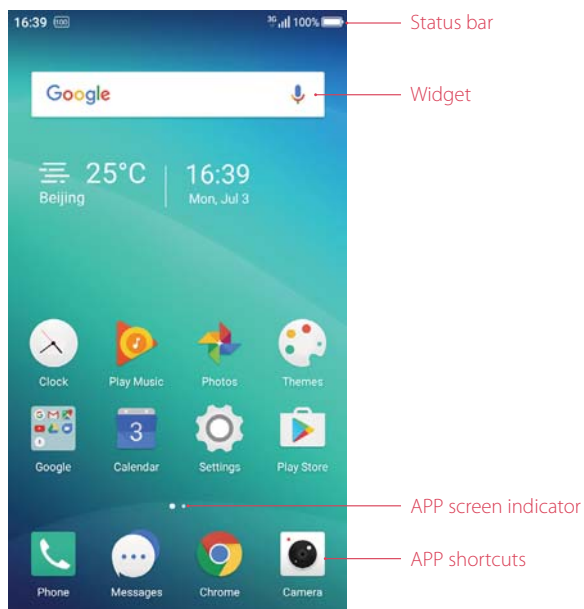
16:39 100 3G 100%

Status bar

Google

Widget

25°C
Beijing

16:39
Mon, Jul 3

Clock
Play Music
Photos
Themes

Google
3
Calendar
Settings
Play Store

APP screen indicator

Phone
Messages
Chrome
Camera

APP shortcuts